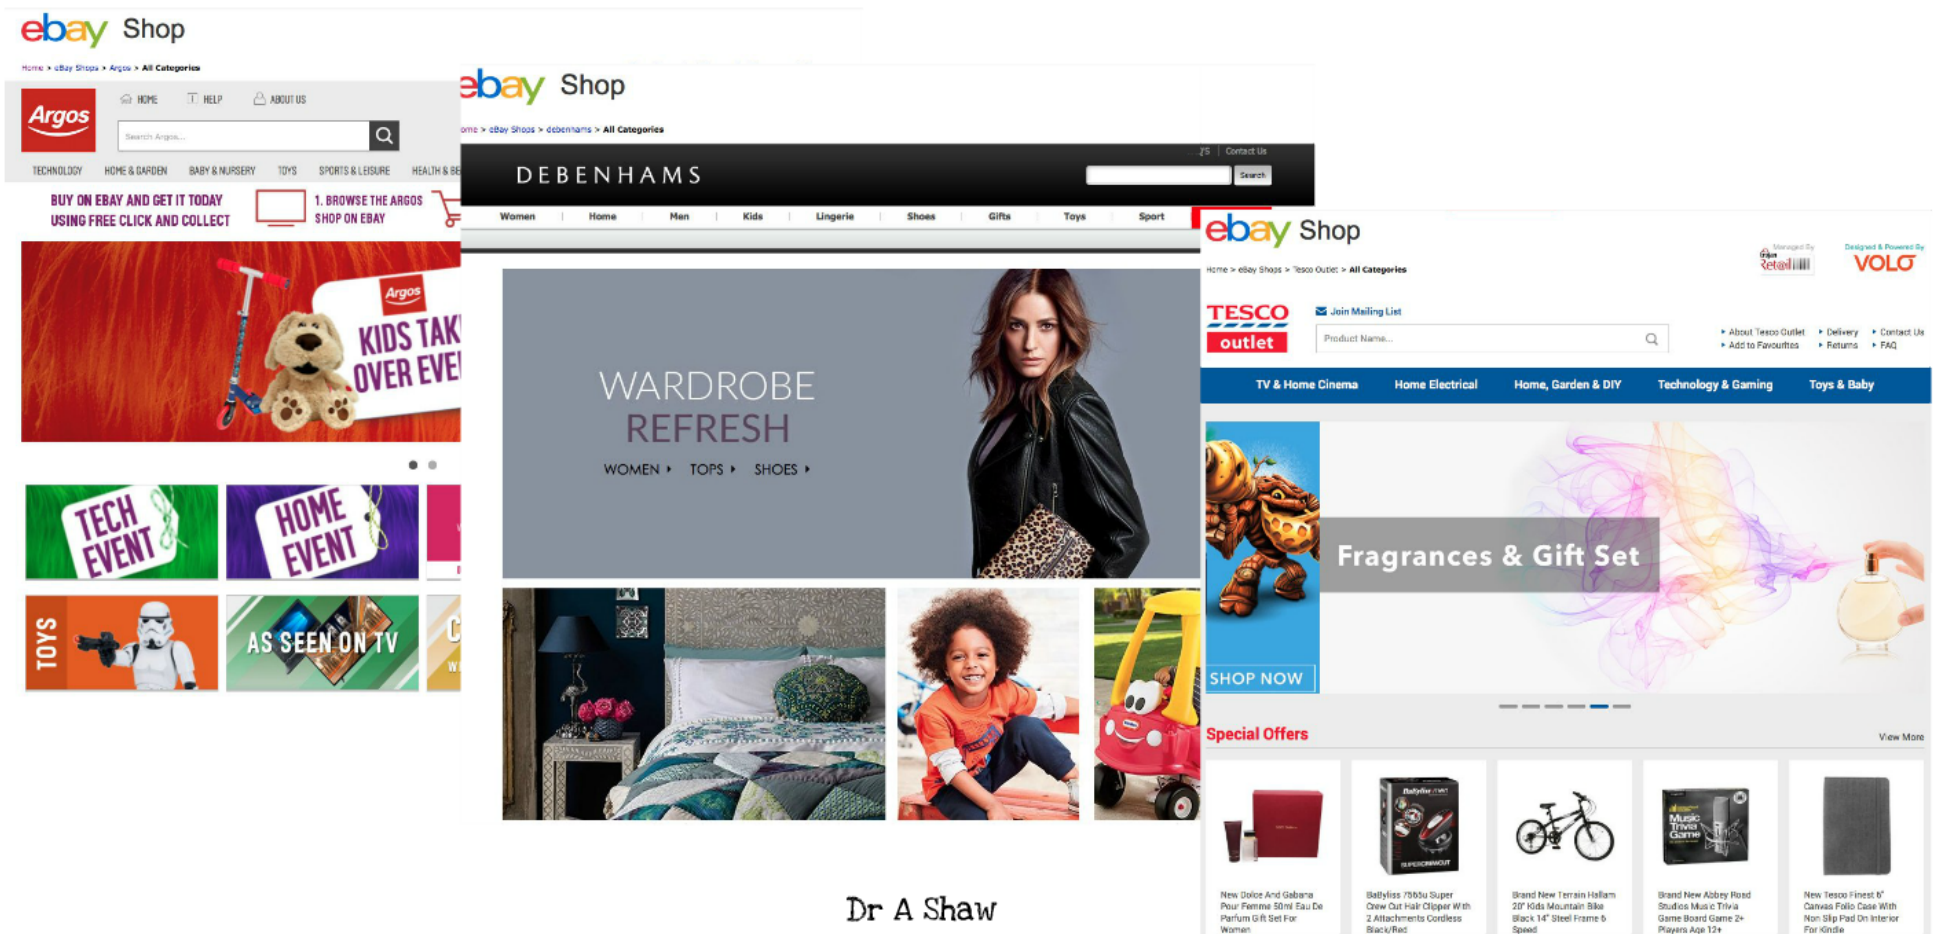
ebay Shop

Home > eBay Shops > Argos > All Categories

Argos

HOME HELP ABOUT US

Search Argos...

TECHNOLOGY HOME & GARDEN BABY & NURSERY TOYS SPORTS & LEISURE HEALTH & BE

BUY ON EBAY AND GET IT TODAY USING FREE CLICK AND COLLECT

1. BROWSE THE ARGOS SHOP ON EBAY

Argos

KIDS TAK OVER EVE

TECH EVENT

HOME EVENT

TOYS

AS SEEN ON TV

ebay Shop

ome > eBay Shops > debenhams > All Categories

DEBENHAMS

Contact Us

Search

Women | Home | Men | Kids | Lingerie | Shoes | Gifts | Toys | Sport

WARDROBE REFRESH

WOMEN ▸ TOPS ▸ SHOES ▸

ebay Shop

Home > eBay Shops > Tesco Outlet > All Categories

Managed By Retail

Designed & Powered By VOLO

TESCO outlet

Join Mailing List

Product Name...

About Tesco Outlet · Delivery · Contact Us · Add to Favourites · Returns · FAQ

TV & Home Cinema | Home Electrical | Home, Garden & DIY | Technology & Gaming | Toys & Baby

SHOP NOW

Fragrances & Gift Set

Special Offers

View More

New Dolce And Gabana Pour Femme 50ml Eau De Parfum Gift Set For Women

BaByliss 7565u Super Crew Cut Hair Clipper With 2 Attachments Cordless Black/Red

Brand New Terrain Hallam 20" Kids Mountain Bike Black 14" Steel Frame 6 Speed

Brand New Abbey Road Studios Music Trivia Game Board Game 2+ Players Age 12+

New Tesco Finest 6" Canvas Folio Case With Non Slip Pad On Interior For Kindle

Dr A Shaw